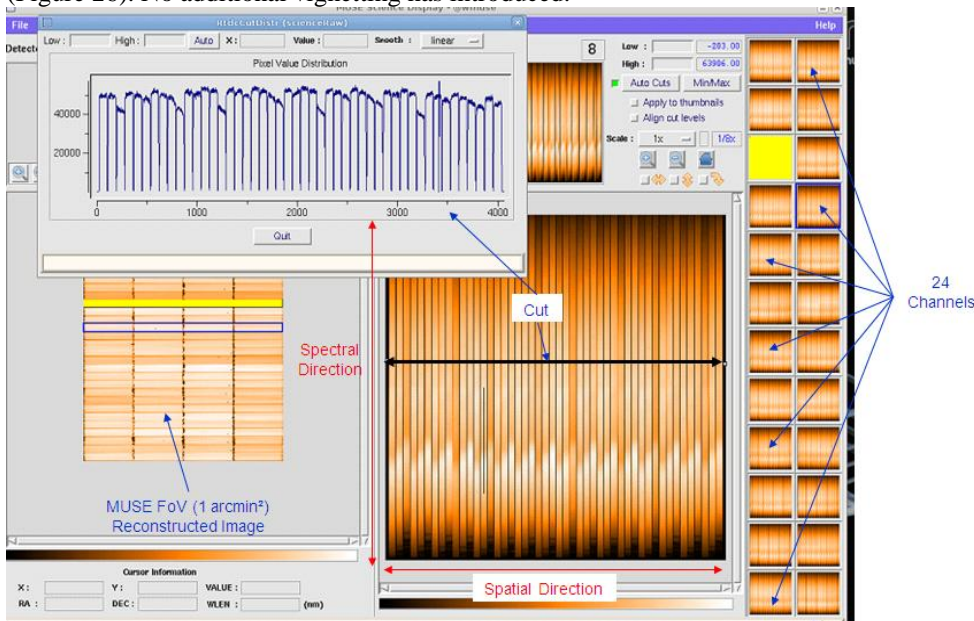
(Figure 20). No additional vignetting was introduced.

File
MUSE Science Display : @muse
Help
Detecto
RtdCutDistr (scienceRaw)
Low :
High :
Auto
X :
Value :
Smooth :
linear
Pixel Value Distribution
40000
20000
0
1000
2000
3000
4000
Quit
8
Low :
-203.00
High :
63906.00
Auto Cuts
Min/Max
Apply to thumbnails
Align cut levels
Scale :
1x
1/8x
Cut
Spectral Direction
MUSE FoV (1 arcmin²) Reconstructed Image
24 Channels
Cursor Information
X :
Y :
VALUE :
RA :
DEC :
WLEN :
(nm)
Spatial Direction